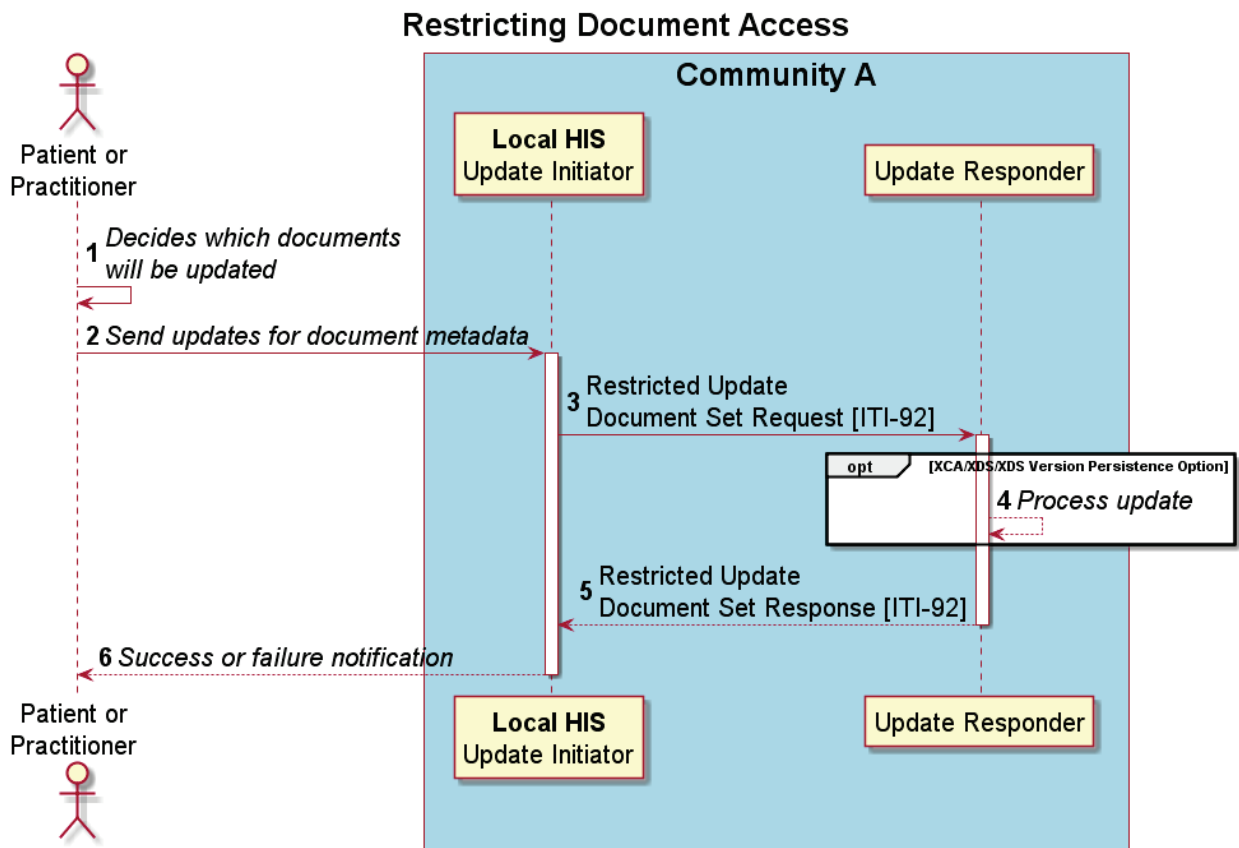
Restricting Document Access

Community A

Patient or Practitioner

Local HIS
Update Initiator

Update Responder

1 Decides which documents will be updated

2 Send updates for document metadata

3 Restricted Update Document Set Request [ITI-92]

opt [XCA/XDS/XDS Version Persistence Option]

4 Process update

5 Restricted Update Document Set Response [ITI-92]

6 Success or failure notification

Patient or Practitioner

Local HIS
Update Initiator

Update Responder